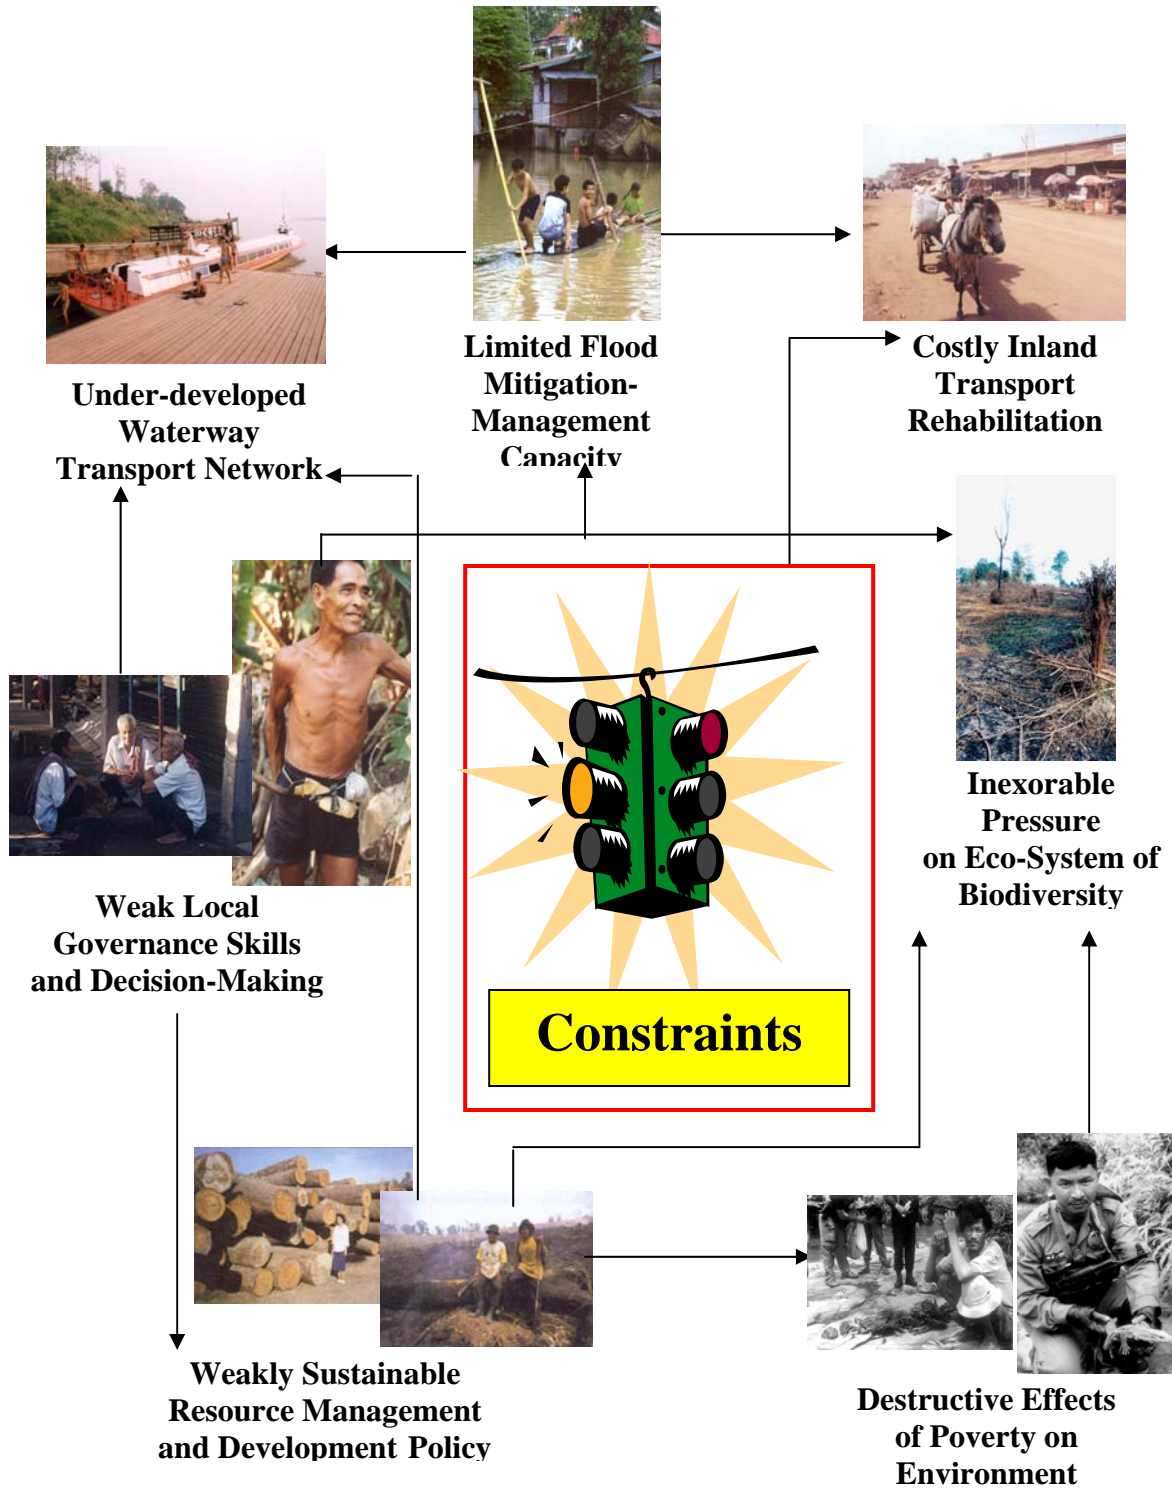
Under-developed Waterway Transport Network

Limited Flood Mitigation-Management Capacity

Costly Inland Transport Rehabilitation

Inexorable Pressure on Eco-System of Biodiversity

Constraints

Weak Local Governance Skills and Decision-Making

Weakly Sustainable Resource Management and Development Policy

Destructive Effects of Poverty on Environment